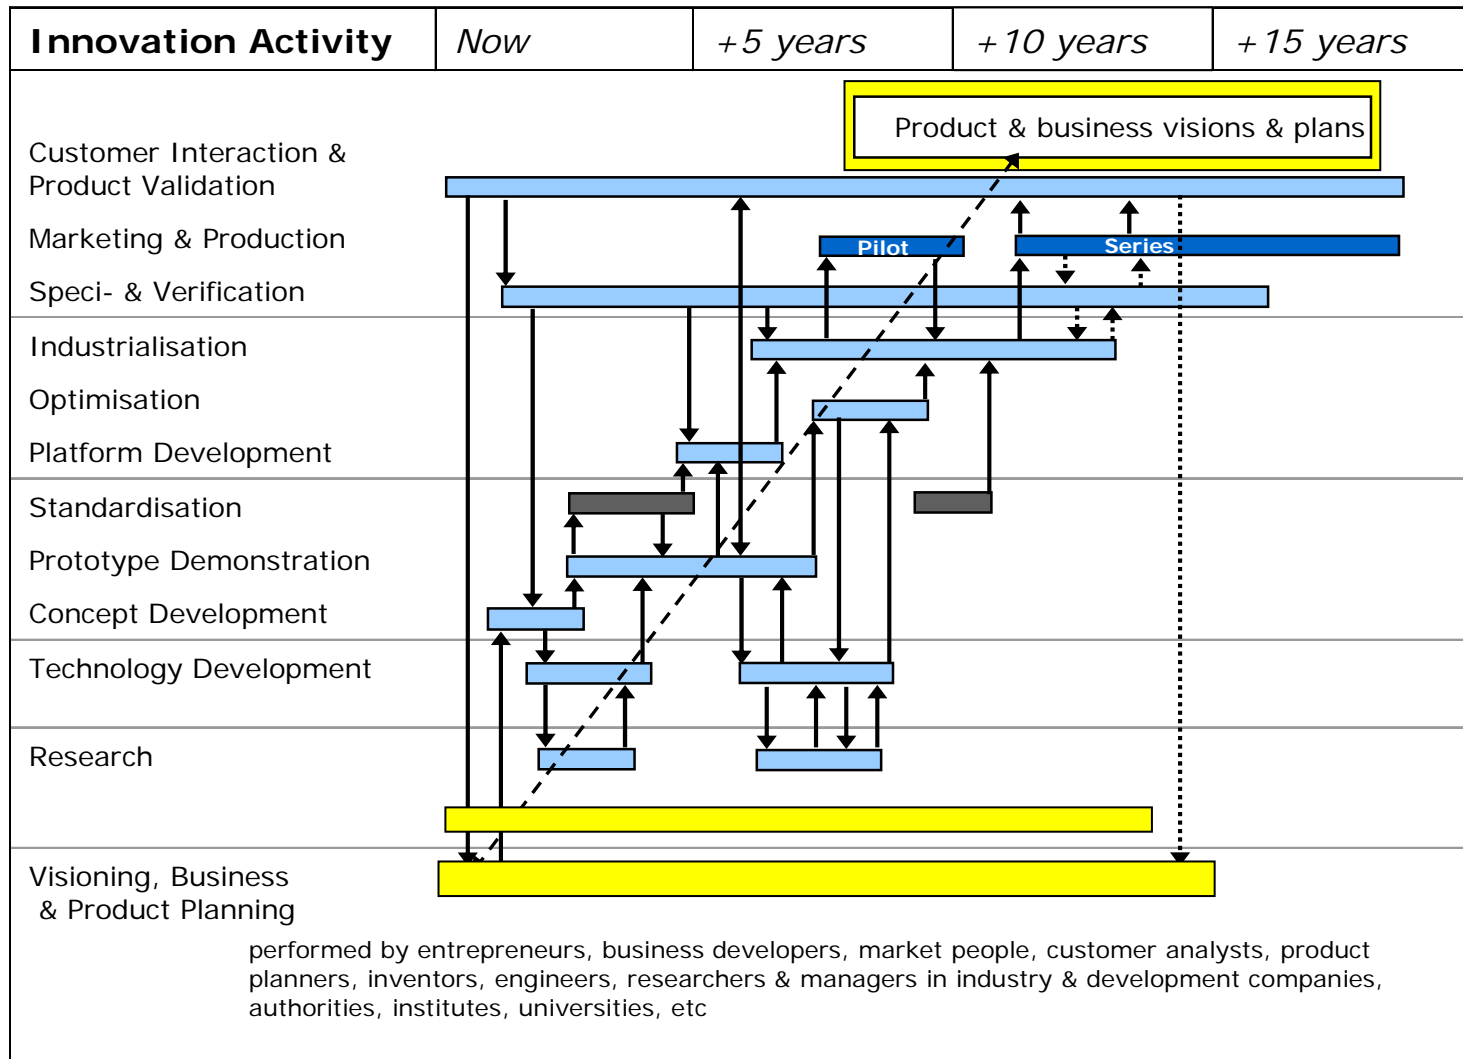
| Innovation Activity | Now | +5 years | +10 years | +15 years |
|---|---|---|---|---|

Product & business visions & plans

Customer Interaction & Product Validation

Marketing & Production

Pilot

Series

Speci- & Verification

Industrialisation

Optimisation

Platform Development

Standardisation

Prototype Demonstration

Concept Development

Technology Development

Research

Visioning, Business & Product Planning

performed by entrepreneurs, business developers, market people, customer analysts, product planners, inventors, engineers, researchers & managers in industry & development companies, authorities, institutes, universities, etc